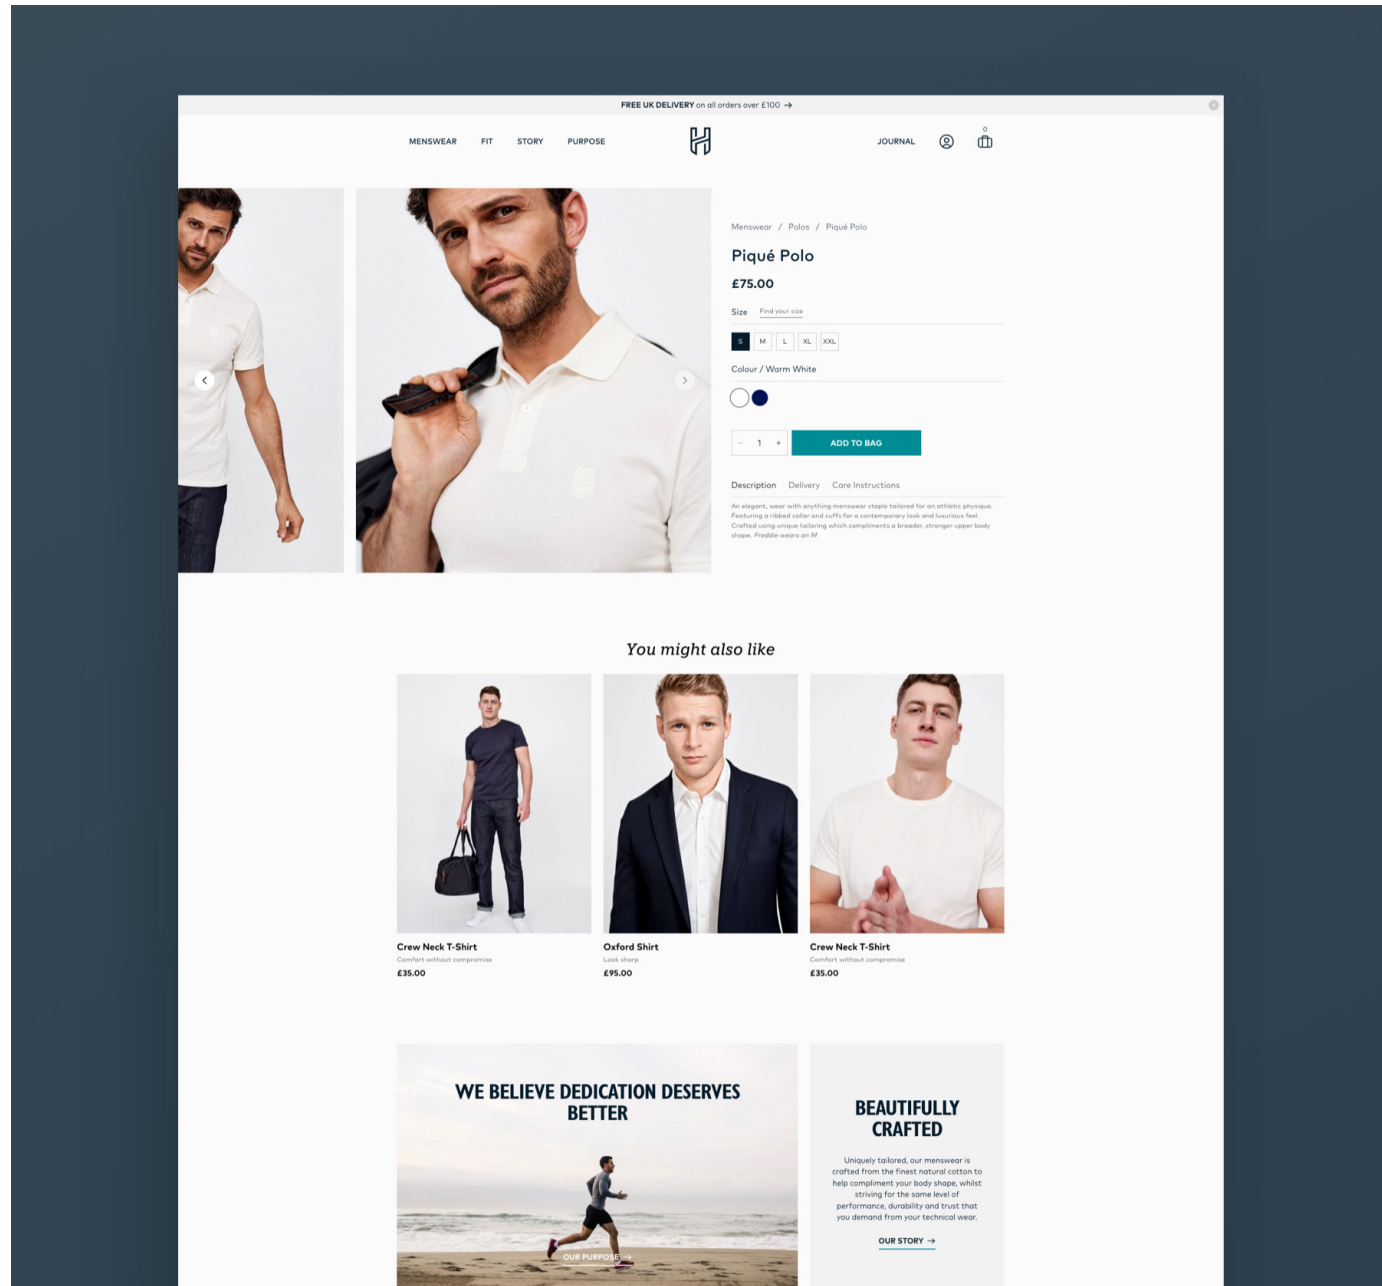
FREE UK DELIVERY on all orders over £100 →

MENSWEAR FIT STORY PURPOSE

JOURNAL

0

Menswear / Polos / Piqué Polo

Piqué Polo

£75.00

Size Find your size

S M L XL XXL

Colour / Warm White

- 1 +

ADD TO BAG

Description Delivery Care Instructions

An elegant, wear with anything menswear staple tailored for an athletic physique. Featuring a ribbed collar and cuffs for a contemporary look and luxurious feel. Crafted using unique tailoring which compliments a broader, stronger upper body shape. Freddie wears an M

You might also like

Crew Neck T-Shirt
Comfort without compromise
£35.00

Oxford Shirt
Look sharp
£95.00

Crew Neck T-Shirt
Comfort without compromise
£35.00

WE BELIEVE DEDICATION DESERVES BETTER

OUR PURPOSE →

BEAUTIFULLY CRAFTED

Uniquely tailored, our menswear is crafted from the finest natural cotton to help compliment your body shape, whilst striving for the same level of performance, durability and trust that you demand from your technical wear.

OUR STORY →